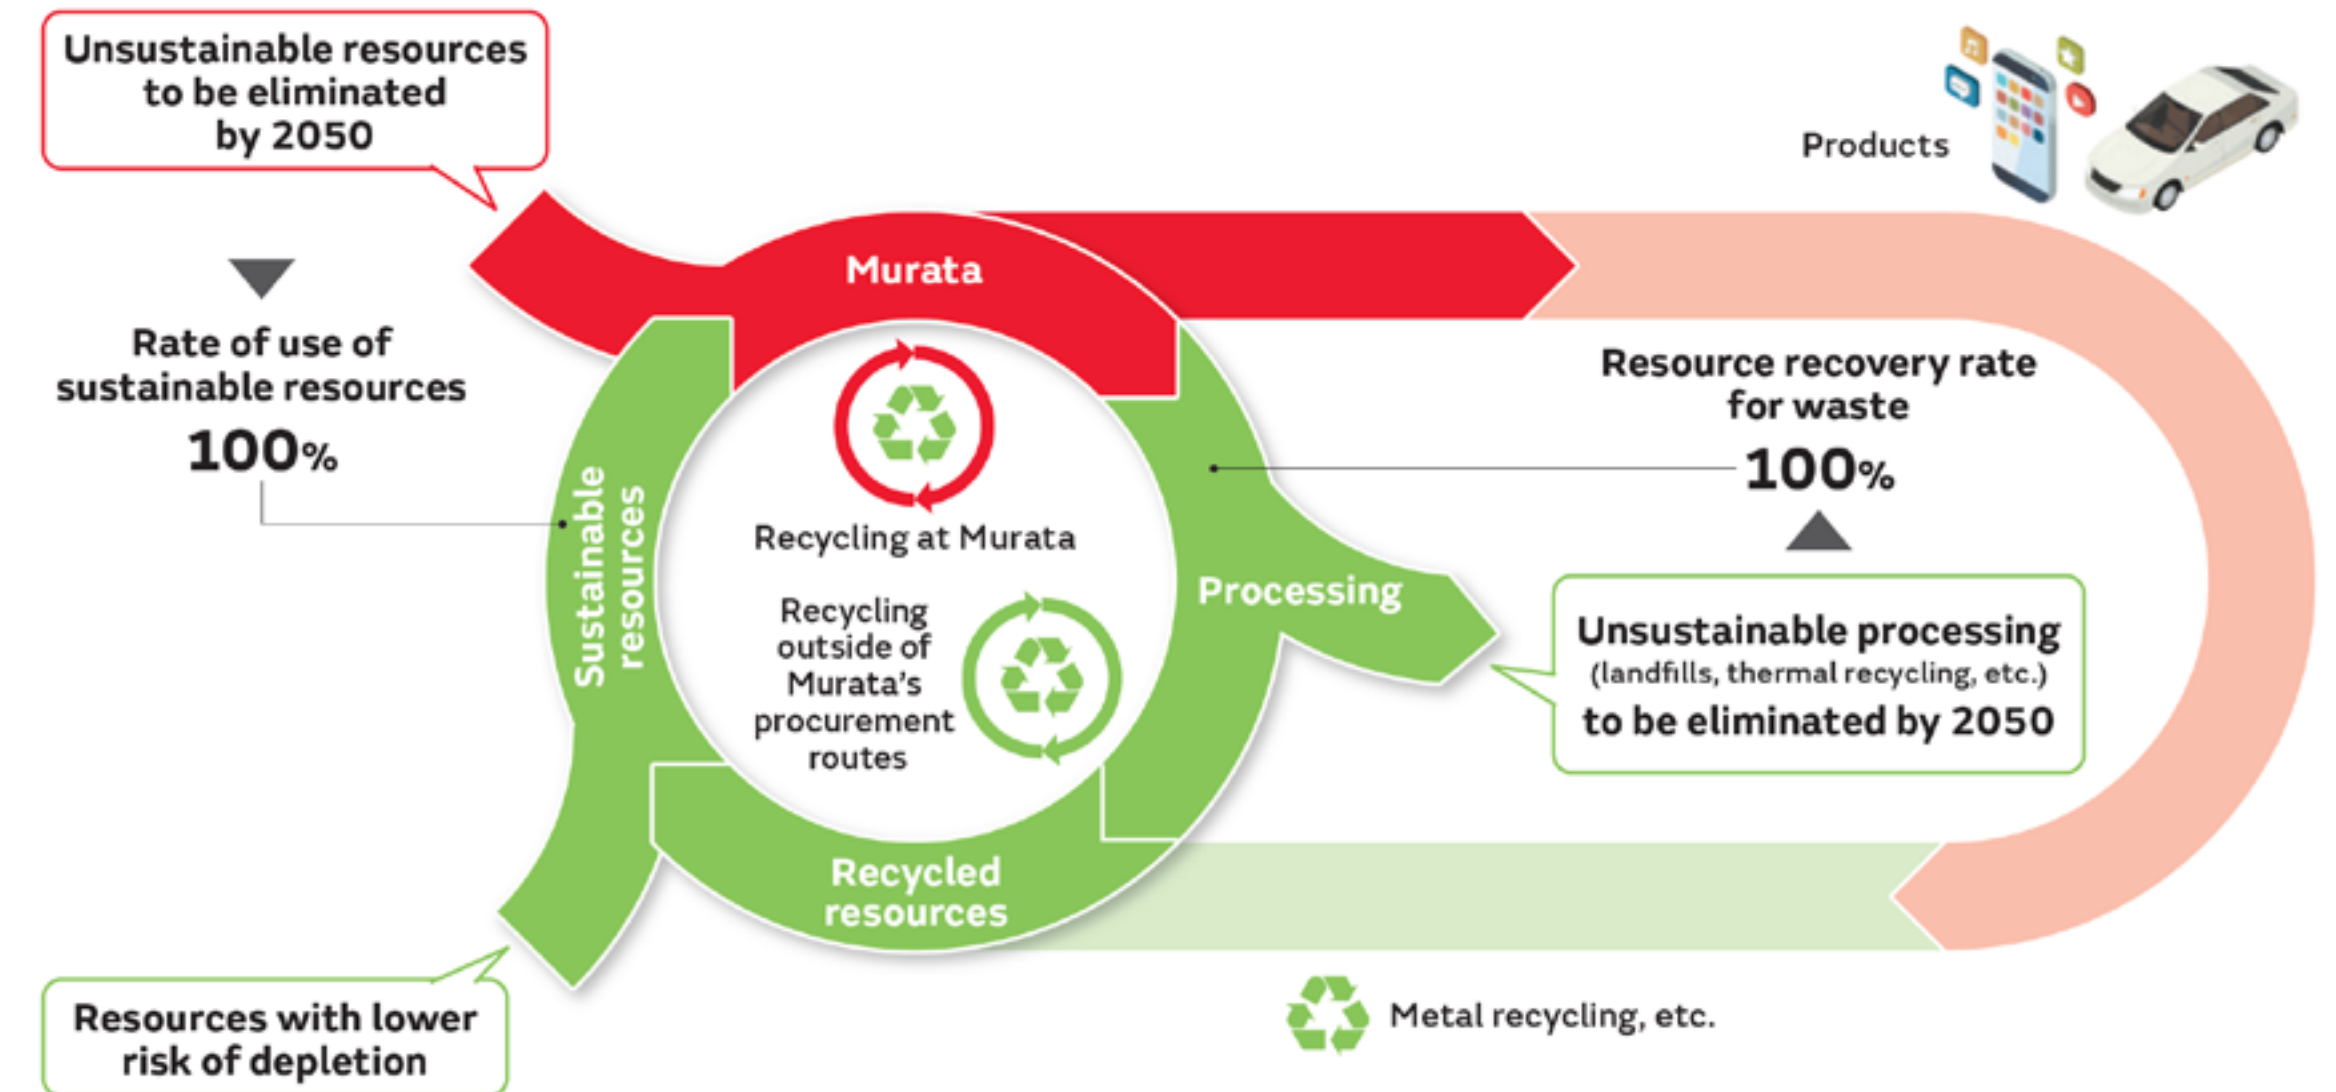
Unsustainable resources to be eliminated by 2050

Products

Murata

Rate of use of sustainable resources
100%

Sustainable resources

Recycling at Murata

Recycling outside of Murata's procurement routes

Resource recovery rate for waste
100%

Processing

Unsustainable processing
(landfills, thermal recycling, etc.)
to be eliminated by 2050

Recycled resources

Resources with lower risk of depletion

Metal recycling, etc.